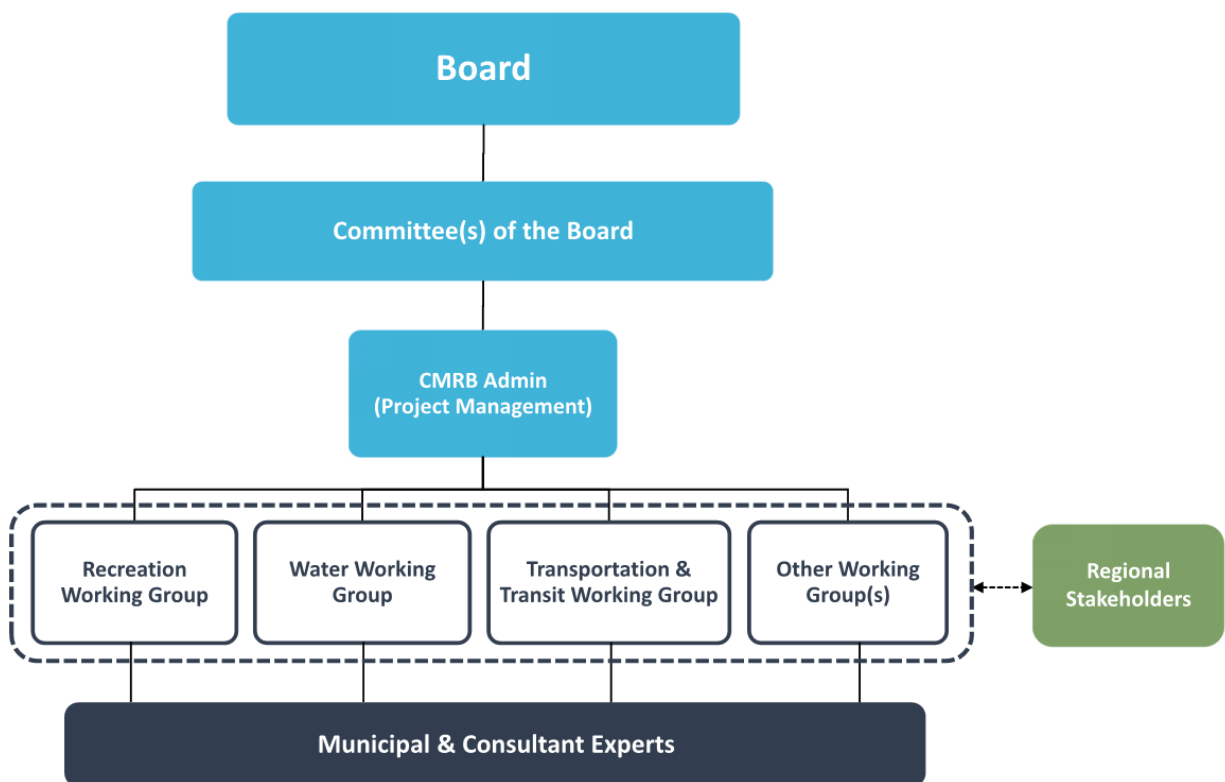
Board

Committee(s) of the Board

CMRB Admin
(Project Management)

Recreation Working Group

Water Working Group

Transportation & Transit Working Group

Other Working Group(s)

Regional Stakeholders

Municipal & Consultant Experts